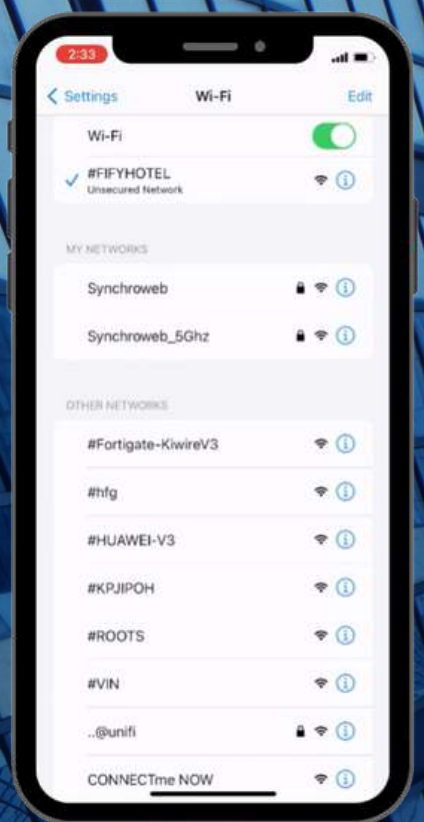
2:33

Settings Wi-Fi Edit

Wi-Fi

#FIFYHOTEL
Unsecured Network

MY NETWORKS

Synchroweb

Synchroweb_5Ghz

OTHER NETWORKS

#Fortigate-KiwireV3

#hfg

#HUAWEI-V3

#KPJIPOH

#ROOTS

#VIN

..@unifi

CONNECTme NOW